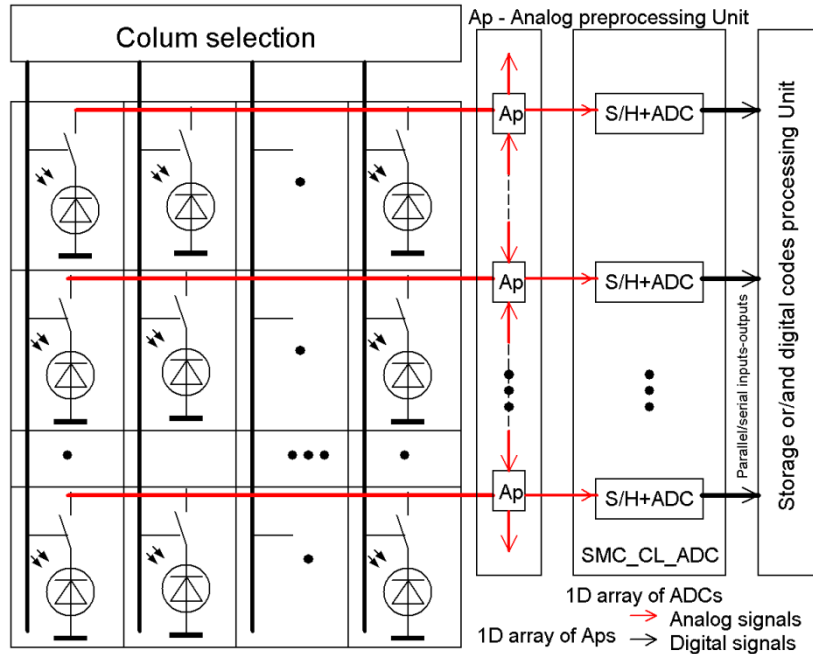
Colum selection

Ap - Analog preprocessing Unit

Ap

S/H+ADC

Ap

S/H+ADC

Ap

S/H+ADC

SMC_CL_ADC

Paralel/serial inputs-outputs

Storage or/and digital codes processing Unit

1D array of ADCs

Analog signals

1D array of Aps

Digital signals